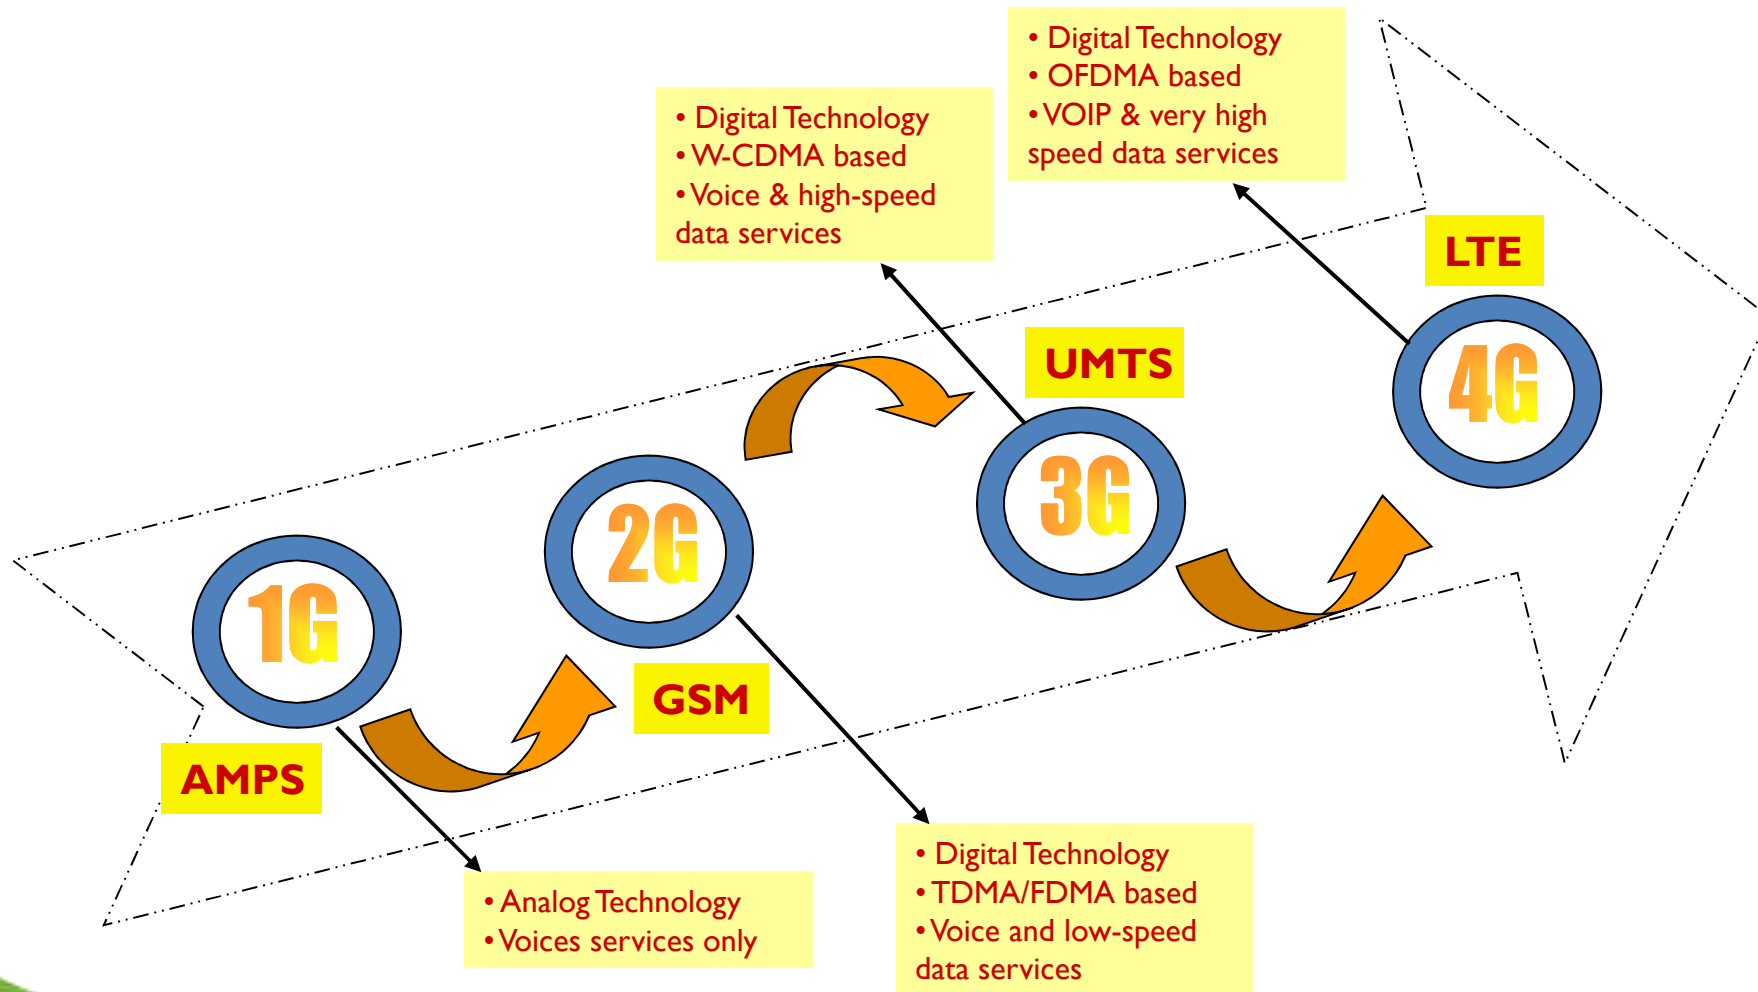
• Digital Technology
• OFDMA based
• VOIP & very high speed data services

• Digital Technology
• W-CDMA based
• Voice & high-speed data services

LTE

UMTS

4G

3G

2G

1G

GSM

AMPS

• Analog Technology
• Voices services only

• Digital Technology
• TDMA/FDMA based
• Voice and low-speed data services